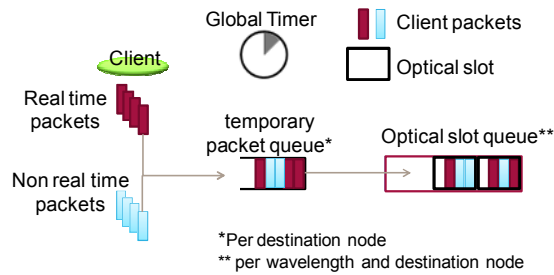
Global Timer

Client packets

Optical slot

Client

Real time packets

Non real time packets

temporary packet queue*

Optical slot queue**

*Per destination node
** per wavelength and destination node